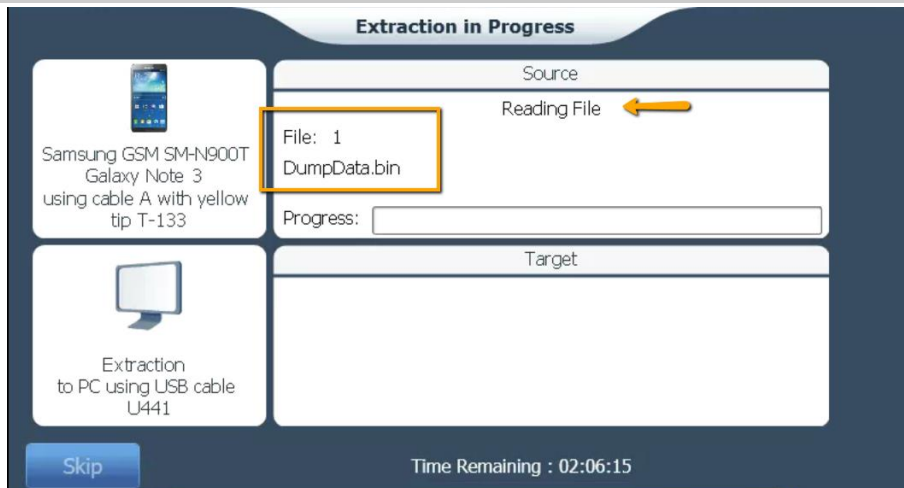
Extraction in Progress

Samsung GSM SM-N900T Galaxy Note 3 using cable A with yellow tip T-133

Source

Reading File

File: 1

DumpData.bin

Progress:

Extraction to PC using USB cable U441

Target

Skip

Time Remaining : 02:06:15